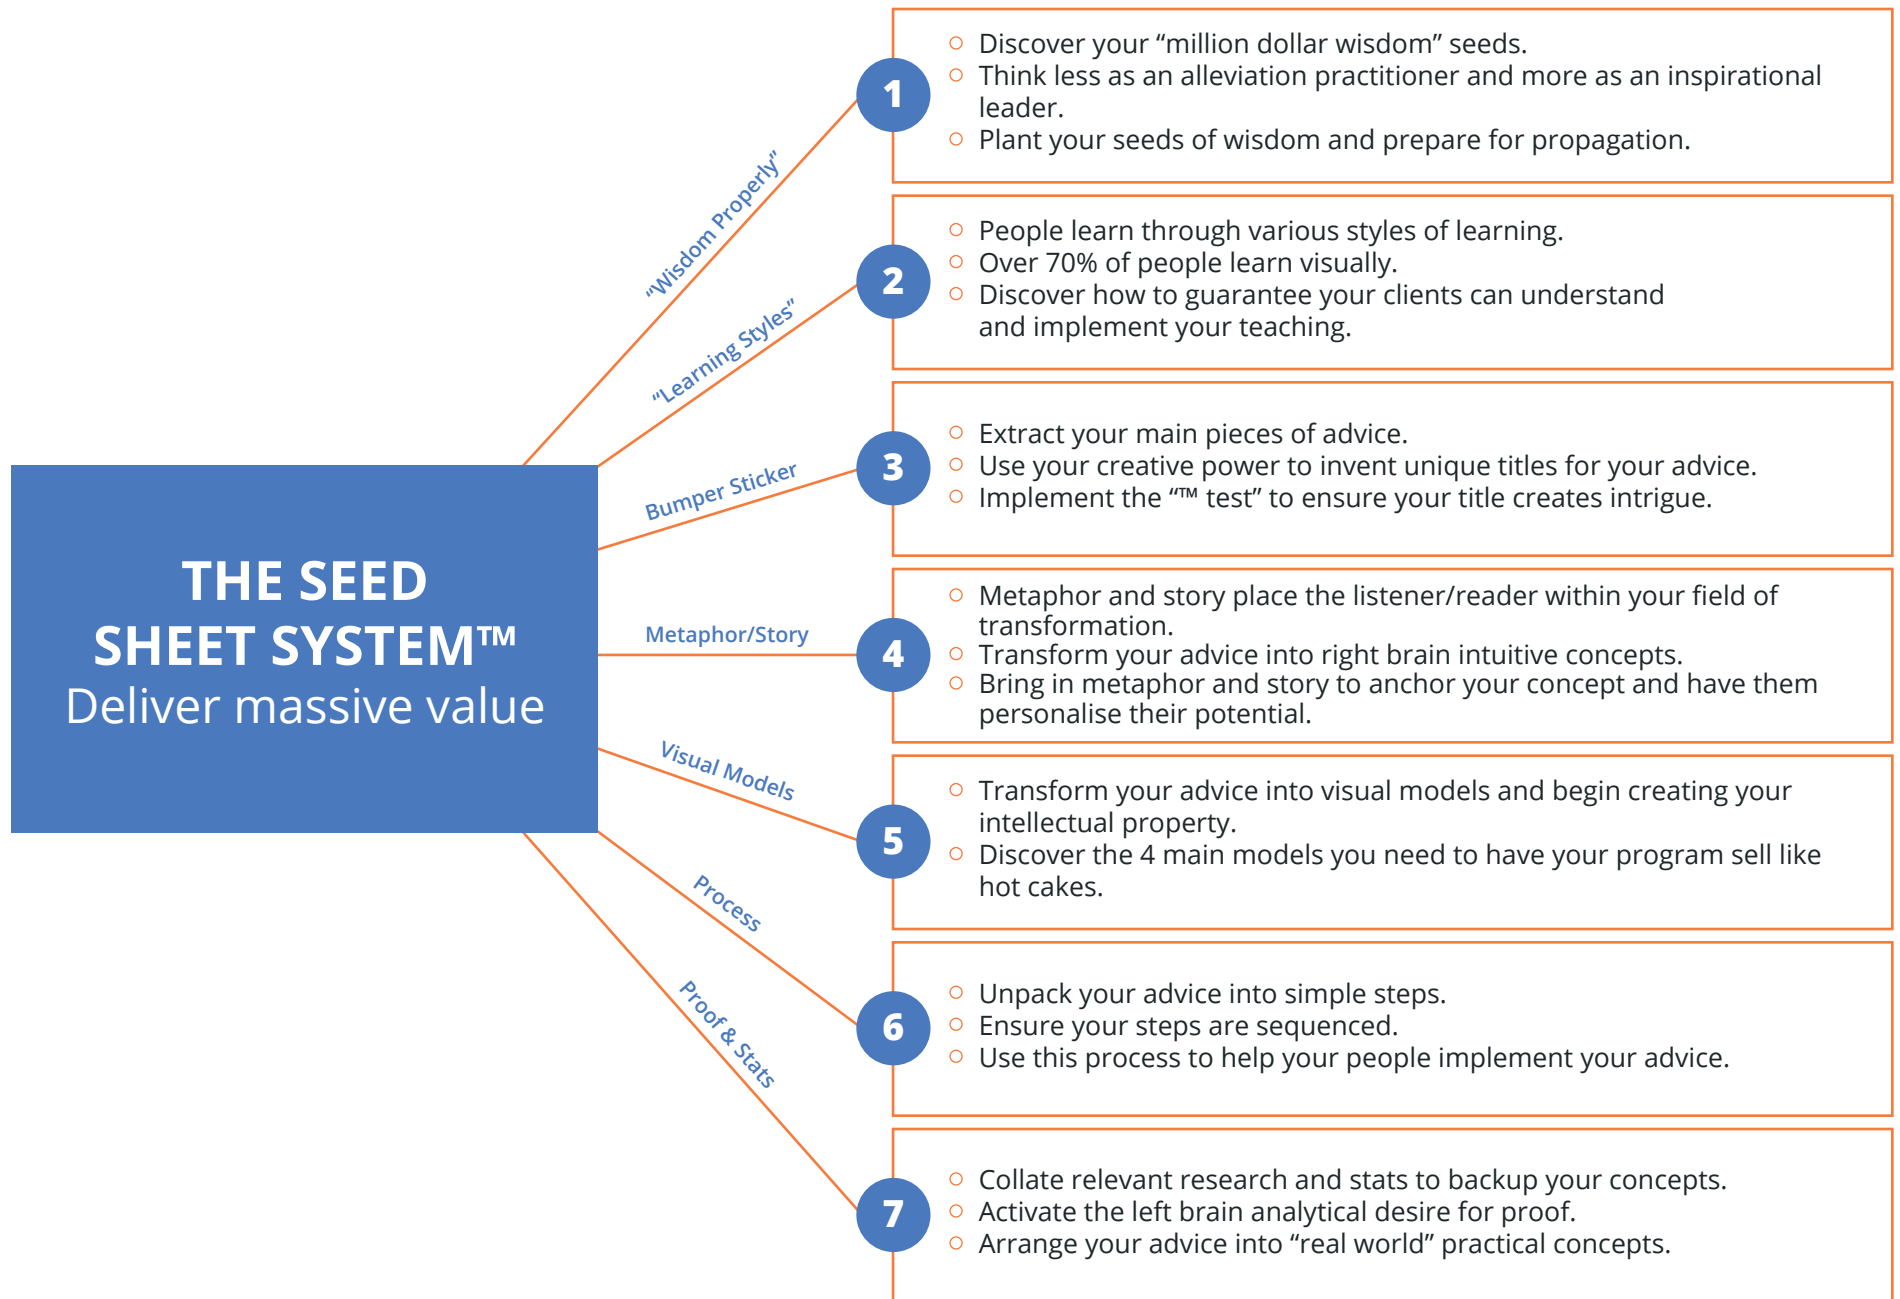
THE SEED SHEET SYSTEM™
Deliver massive value

"Wisdom Properly"
"Learning Styles"
Bumper Sticker
Metaphor/Story
Visual Models
Process
Proof & Stats

1
○ Discover your "million dollar wisdom" seeds.
○ Think less as an alleviation practitioner and more as an inspirational leader.
○ Plant your seeds of wisdom and prepare for propagation.

2
○ People learn through various styles of learning.
○ Over 70% of people learn visually.
○ Discover how to guarantee your clients can understand and implement your teaching.

3
○ Extract your main pieces of advice.
○ Use your creative power to invent unique titles for your advice.
○ Implement the "™ test" to ensure your title creates intrigue.

4
○ Metaphor and story place the listener/reader within your field of transformation.
○ Transform your advice into right brain intuitive concepts.
○ Bring in metaphor and story to anchor your concept and have them personalise their potential.

5
○ Transform your advice into visual models and begin creating your intellectual property.
○ Discover the 4 main models you need to have your program sell like hot cakes.

6
○ Unpack your advice into simple steps.
○ Ensure your steps are sequenced.
○ Use this process to help your people implement your advice.

7
○ Collate relevant research and stats to backup your concepts.
○ Activate the left brain analytical desire for proof.
○ Arrange your advice into "real world" practical concepts.